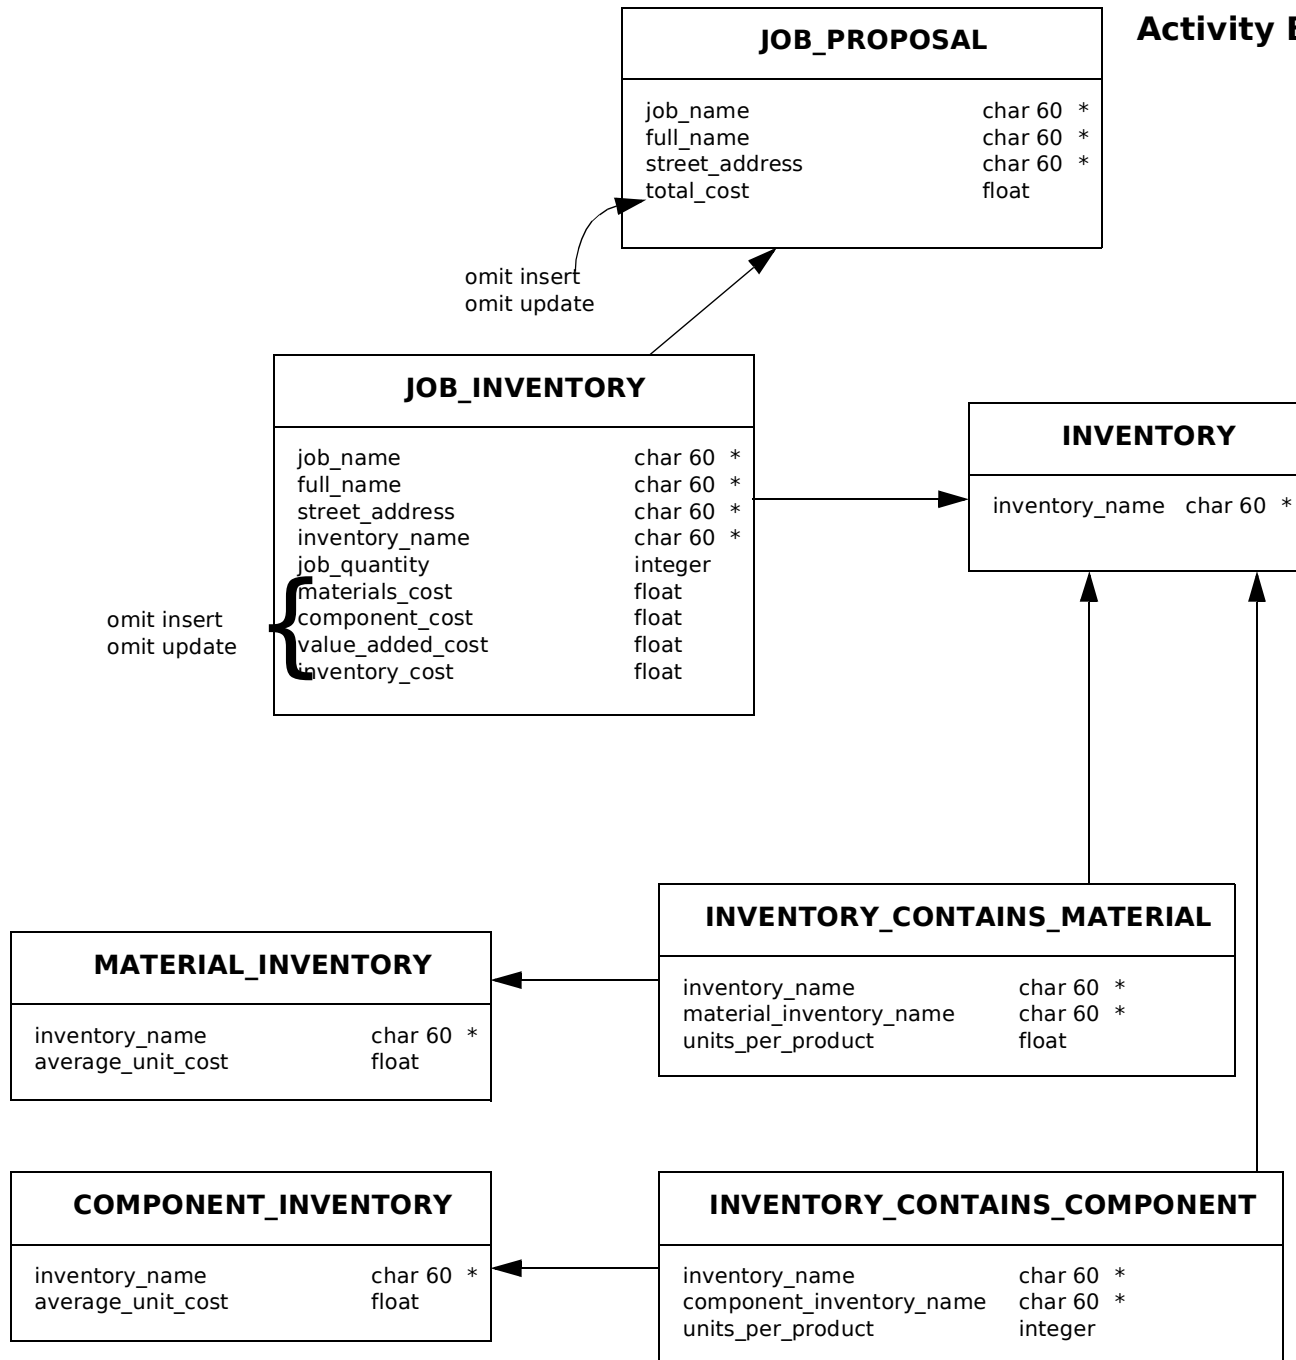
Activity E

JOB_PROPOSAL

job_name char 60 *
full_name char 60 *
street_address char 60 *
total_cost float

omit insert
omit update

JOB_INVENTORY

job_name char 60 *
full_name char 60 *
street_address char 60 *
inventory_name char 60 *
job_quantity integer
materials_cost float
component_cost float
value_added_cost float
inventory_cost float

omit insert
omit update

INVENTORY

inventory_name char 60 *

INVENTORY_CONTAINS_MATERIAL

inventory_name char 60 *
material_inventory_name char 60 *
units_per_product float

MATERIAL_INVENTORY

inventory_name char 60 *
average_unit_cost float

COMPONENT_INVENTORY

inventory_name char 60 *
average_unit_cost float

INVENTORY_CONTAINS_COMPONENT

inventory_name char 60 *
component_inventory_name char 60 *
units_per_product integer